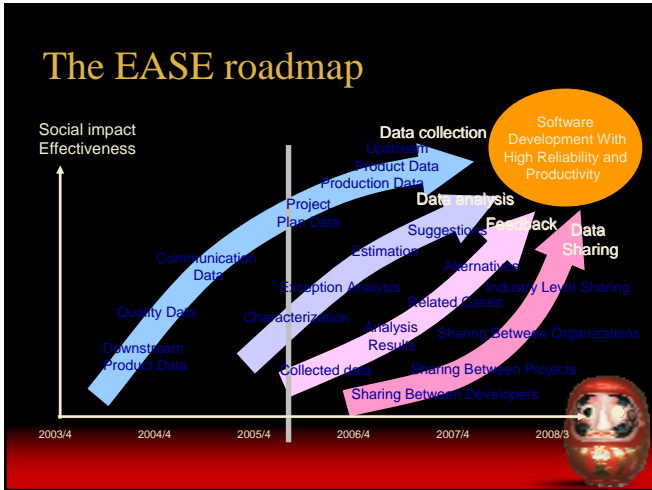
The EASE roadmap

Social impact
Effectiveness

Data collection

Software Development With High Reliability and Productivity

Upstream Product Data
Production Data
Project Plan Data
Communication Data
Quality Data
Downstream Product Data

Data analysis
Suggestions
Estimation
Exception Analysis
Characterization
Analysis Results
Collected data

Feedback
Alternatives
Related Cases

Data Sharing
Industry Level Sharing
Sharing Between Organizations
Sharing Between Projects
Sharing Between Developers

2003/4
2004/4
2005/4
2006/4
2007/4
2008/3